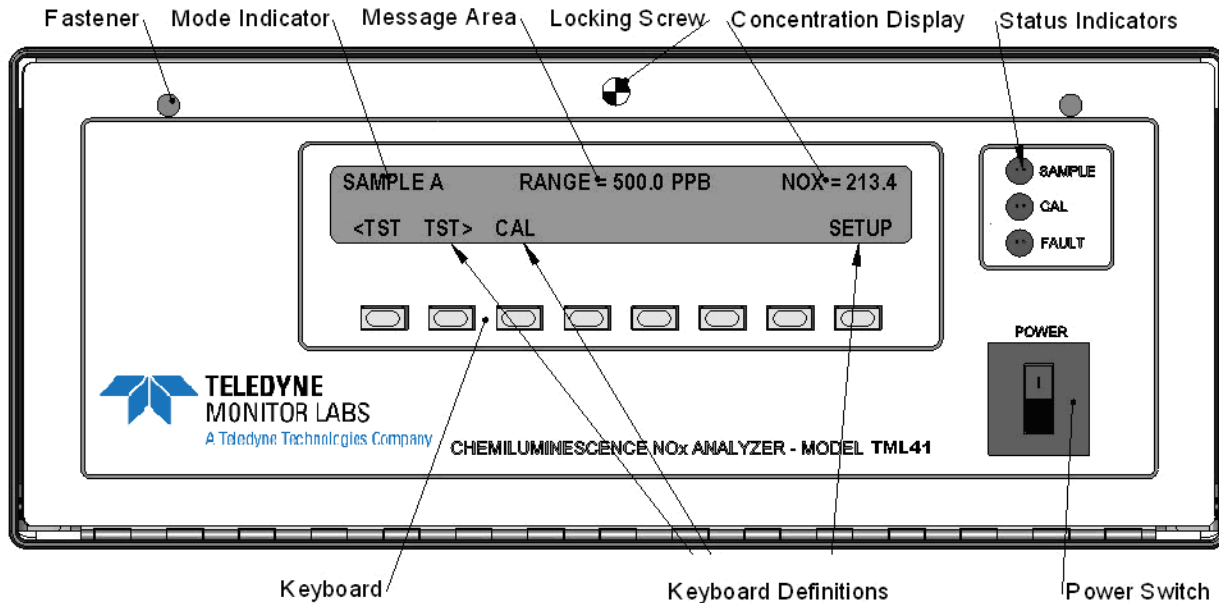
Fastener Mode Indicator Message Area Locking Screw Concentration Display Status Indicators

SAMPLE A RANGE = 500.0 PPB NOX = 213.4

<TST TST> CAL SETUP

SAMPLE

CAL

FAULT

POWER

I

TELEDYNE
MONITOR LABS
A Teledyne Technologies Company

CHEMILUMINESCENCE NOx ANALYZER - MODEL TML41

Keyboard Keyboard Definitions Power Switch